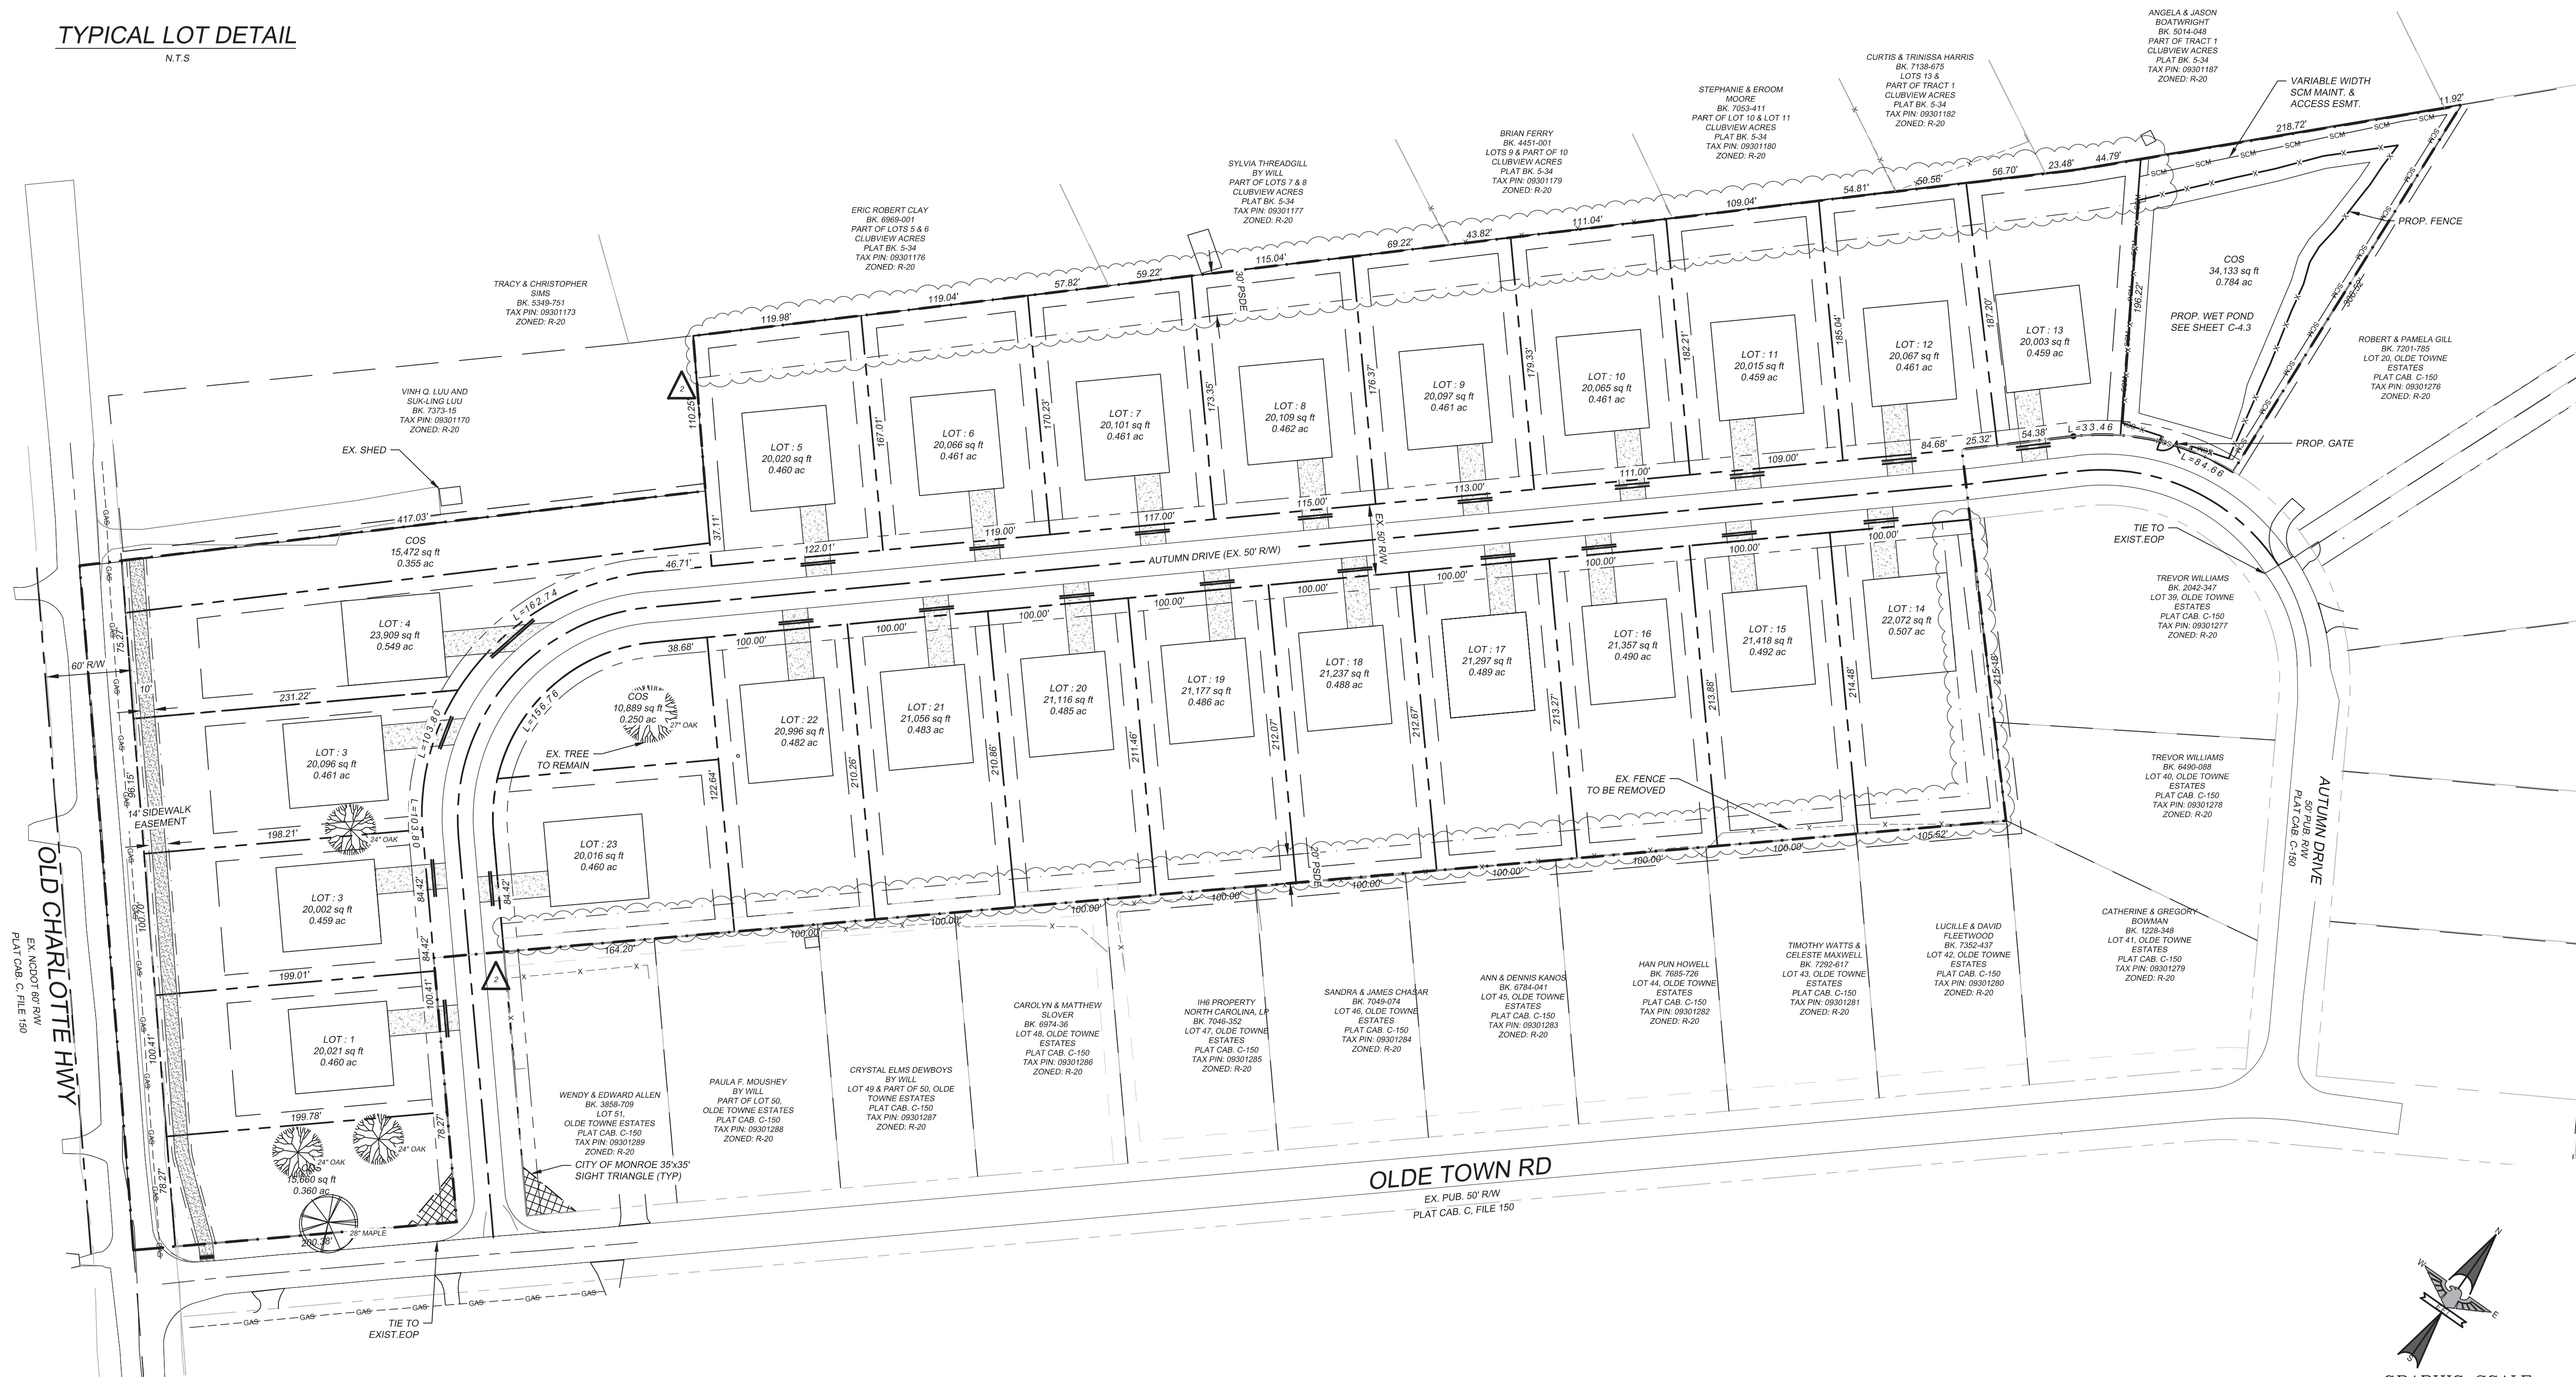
TYPICAL LOT DETAIL
N.T.S

ANGELA & JASON BOATWRIGHT
BK. 5014-048
PART OF TRACT 1
CLUBVIEW ACRES
PLAT BK. 5-34
TAX PIN: 09301187
ZONED: R-20

CURTIS & TRINISSA HARRIS
BK. 7138-675
LOTS 13 &
PART OF TRACT 1
CLUBVIEW ACRES
PLAT BK. 5-34
TAX PIN: 09301182
ZONED: R-20

STEPHANIE & EROOM MOORE
BK. 7053-411
PART OF LOT 10 & LOT 11
CLUBVIEW ACRES
PLAT BK. 5-34
TAX PIN: 09301180
ZONED: R-20

BRIAN FERRY
BK. 4451-001
LOTS 9 & PART OF 10
CLUBVIEW ACRES
PLAT BK. 5-34
TAX PIN: 09301179
ZONED: R-20

SYLVIA THREADGILL
BY WILL
PART OF LOTS 7 & 8
CLUBVIEW ACRES
PLAT BK. 5-34
TAX PIN: 09301177
ZONED: R-20

ERIC ROBERT CLAY
BK. 6969-001
PART OF LOTS 5 & 6
CLUBVIEW ACRES
PLAT BK. 5-34
TAX PIN: 09301176
ZONED: R-20

TRACY & CHRISTOPHER SIMS
BK. 5349-751
TAX PIN: 09301173
ZONED: R-20

VINH Q. LUU AND SUK-LING LUU
BK. 7373-15
TAX PIN: 09301170
ZONED: R-20

VARIABLE WIDTH SCM MAINT. & ACCESS ESMT.
PROP. FENCE
PROP. GATE
COS
34,133 sq ft
0.784 ac
PROP. WET POND
SEE SHEET C-4.3

ROBERT & PAMELA GILL
BK. 7201-785
LOT 20, OLDE TOWNE ESTATES
PLAT CAB. C-150
TAX PIN: 09301276
ZONED: R-20

EX. SHED
COS
15,472 sq ft
0.355 ac

LOT : 5
20,020 sq ft
0.460 ac
LOT : 6
20,066 sq ft
0.461 ac
LOT : 7
20,101 sq ft
0.461 ac
LOT : 8
20,109 sq ft
0.462 ac
LOT : 9
20,097 sq ft
0.461 ac
LOT : 10
20,065 sq ft
0.461 ac
LOT : 11
20,015 sq ft
0.459 ac
LOT : 12
20,067 sq ft
0.461 ac
LOT : 13
20,003 sq ft
0.459 ac

AUTUMN DRIVE (EX. 50' R/W)
EX. 50' R/W
30' PSDE
20' PSDE

TIE TO EXIST.EOP

LOT : 4
23,909 sq ft
0.549 ac
LOT : 3
20,096 sq ft
0.461 ac
LOT : 3
20,002 sq ft
0.459 ac
LOT : 1
20,021 sq ft
0.460 ac
COS
15,660 sq ft
0.360 ac
COS
10,889 sq ft
0.250 ac
EX. TREE TO REMAIN
LOT : 23
20,016 sq ft
0.460 ac
LOT : 22
20,996 sq ft
0.482 ac
LOT : 21
21,056 sq ft
0.483 ac
LOT : 20
21,116 sq ft
0.485 ac
LOT : 19
21,177 sq ft
0.486 ac
LOT : 18
21,237 sq ft
0.488 ac
LOT : 17
21,297 sq ft
0.489 ac
LOT : 16
21,357 sq ft
0.490 ac
LOT : 15
21,418 sq ft
0.492 ac
LOT : 14
22,072 sq ft
0.507 ac

EX. FENCE TO BE REMOVED

TREVOR WILLIAMS
BK. 2042-347
LOT 39, OLDE TOWNE ESTATES
PLAT CAB. C-150
TAX PIN: 09301277
ZONED: R-20

TREVOR WILLIAMS
BK. 6490-088
LOT 40, OLDE TOWNE ESTATES
PLAT CAB. C-150
TAX PIN: 09301278
ZONED: R-20

AUTUMN DRIVE
50' PUB. R/W
PLAT CAB. C-150

60' R/W
14' SIDEWALK EASEMENT
OLD CHARLOTTE HWY
EX. NCDOT 60' R/W
PLAT CAB. C, FILE 150

CITY OF MONROE 35'x35' SIGHT TRIANGLE (TYP)

WENDY & EDWARD ALLEN
BK. 3858-709
LOT 51,
OLDE TOWNE ESTATES
PLAT CAB. C-150
TAX PIN: 09301289
ZONED: R-20

PAULA F. MOUSHEY
BY WILL
PART OF LOT 50,
OLDE TOWNE ESTATES
PLAT CAB. C-150
TAX PIN: 09301288
ZONED: R-20

CRYSTAL ELMS DEWBOYS
BY WILL
LOT 49 & PART OF 50, OLDE TOWNE ESTATES
PLAT CAB. C-150
TAX PIN: 09301287
ZONED: R-20

CAROLYN & MATTHEW SLOVER
BK. 6974-36
LOT 48, OLDE TOWNE ESTATES
PLAT CAB. C-150
TAX PIN: 09301286
ZONED: R-20

IH6 PROPERTY NORTH CAROLINA, LP
BK. 7046-352
LOT 47, OLDE TOWNE ESTATES
PLAT CAB. C-150
TAX PIN: 09301285
ZONED: R-20

SANDRA & JAMES CHASAR
BK. 7049-074
LOT 46, OLDE TOWNE ESTATES
PLAT CAB. C-150
TAX PIN: 09301284
ZONED: R-20

ANN & DENNIS KANOS
BK. 6784-041
LOT 45, OLDE TOWNE ESTATES
PLAT CAB. C-150
TAX PIN: 09301283
ZONED: R-20

HAN PUN HOWELL
BK. 7685-726
LOT 44, OLDE TOWNE ESTATES
PLAT CAB. C-150
TAX PIN: 09301282
ZONED: R-20

TIMOTHY WATTS & CELESTE MAXWELL
BK. 7292-617
LOT 43, OLDE TOWNE ESTATES
PLAT CAB. C-150
TAX PIN: 09301281
ZONED: R-20

LUCILLE & DAVID FLEETWOOD
BK. 7352-437
LOT 42, OLDE TOWNE ESTATES
PLAT CAB. C-150
TAX PIN: 09301280
ZONED: R-20

CATHERINE & GREGORY BOWMAN
BK. 1228-348
LOT 41, OLDE TOWNE ESTATES
PLAT CAB. C-150
TAX PIN: 09301279
ZONED: R-20

OLDE TOWN RD
EX. PUB. 50' R/W
PLAT CAB. C, FILE 150

TIE TO EXIST.EOP
24" OAK
24" OAK
24" OAK
24" OAK
27" OAK
28" MAPLE
N E S W